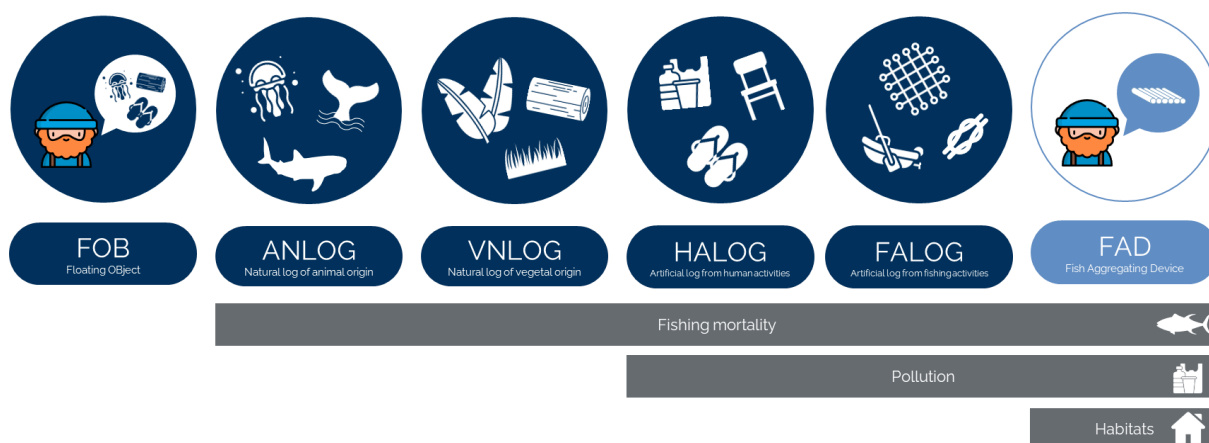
FOB
Floating OBject

ANLOG
Natural log of animal origin

VNLOG
Natural log of vegetal origin

HALOG
Artificial log from human activities

FALOG
Artificial log from fishing activities

FAD
Fish Aggregating Device

Fishing mortality

Pollution

Habitats